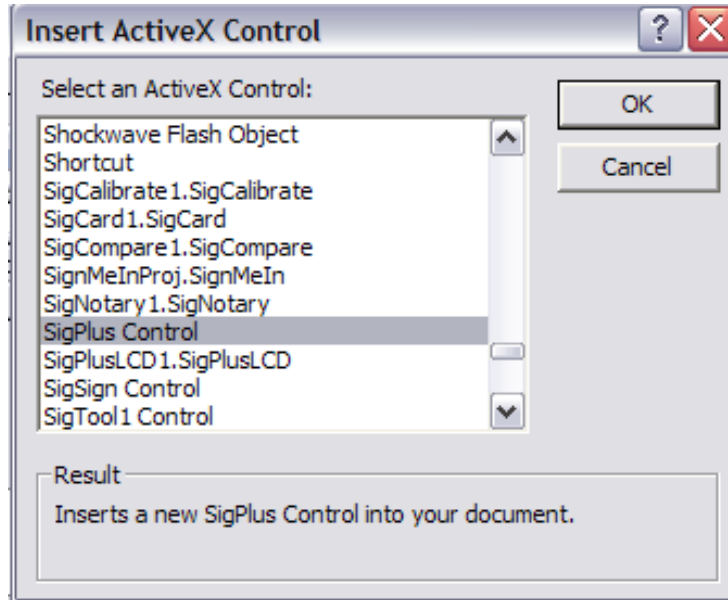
Insert ActiveX Control

Select an ActiveX Control:

Shockwave Flash Object
Shortcut
SigCalibrate1.SigCalibrate
SigCard1.SigCard
SigCompare1.SigCompare
SignMeInProj.SignMeIn
SigNotary1.SigNotary
SigPlus Control
SigPlusLCD1.SigPlusLCD
SigSign Control
SigTool1 Control

OK

Cancel

Result

Inserts a new SigPlus Control into your document.